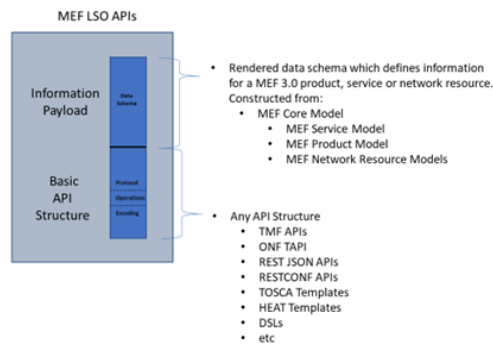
MEF LSO APIs

Information Payload

Data Schema

Basic API Structure

Protocol

Operations

Encoding

• Rendered data schema which defines information for a MEF 3.0 product, service or network resource. Constructed from:
• MEF Core Model
• MEF Service Model
• MEF Product Model
• MEF Network Resource Models

• Any API Structure
• TMF APIs
• ONF TAPI
• REST JSON APIs
• RESTCONF APIs
• TOSCA Templates
• HEAT Templates
• DSLs
• etc